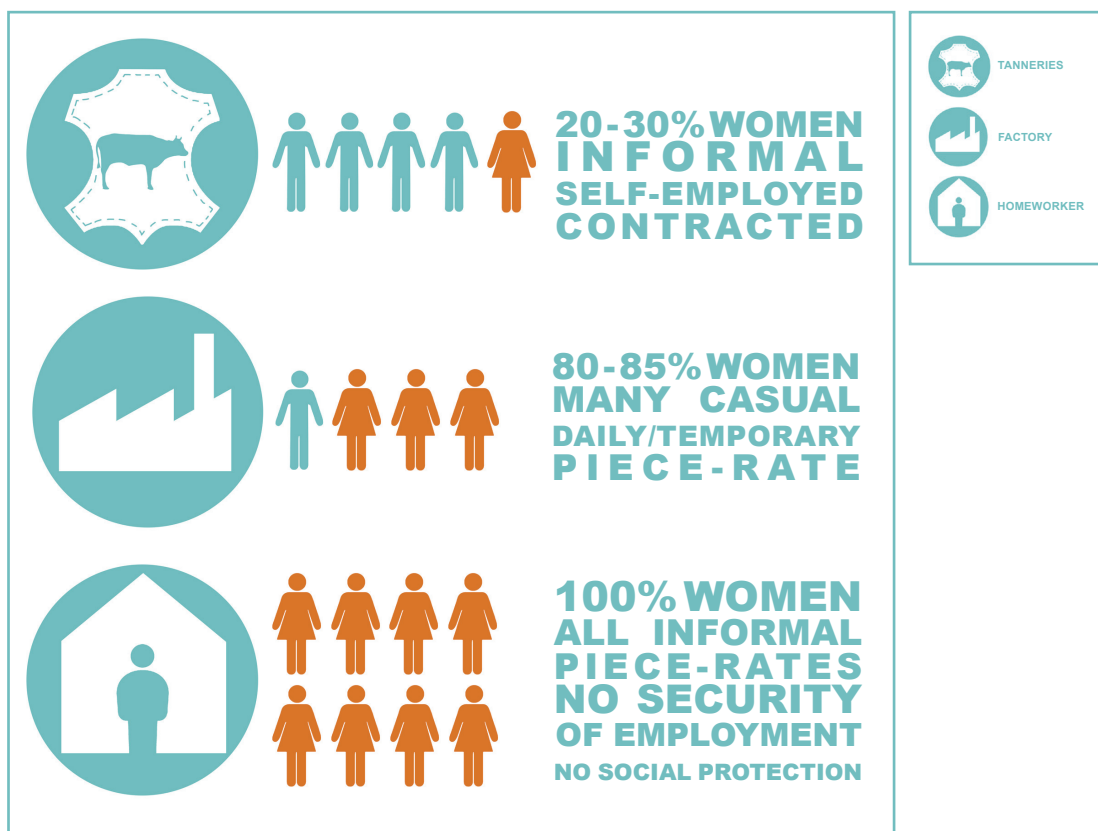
20-30% WOMEN
INFORMAL
SELF-EMPLOYED
CONTRACTED

80-85% WOMEN
MANY CASUAL
DAILY/TEMPORARY
PIECE-RATE

100% WOMEN
ALL INFORMAL
PIECE-RATES
NO SECURITY
OF EMPLOYMENT
NO SOCIAL PROTECTION

TANNERIES
FACTORY
HOMEWORKER